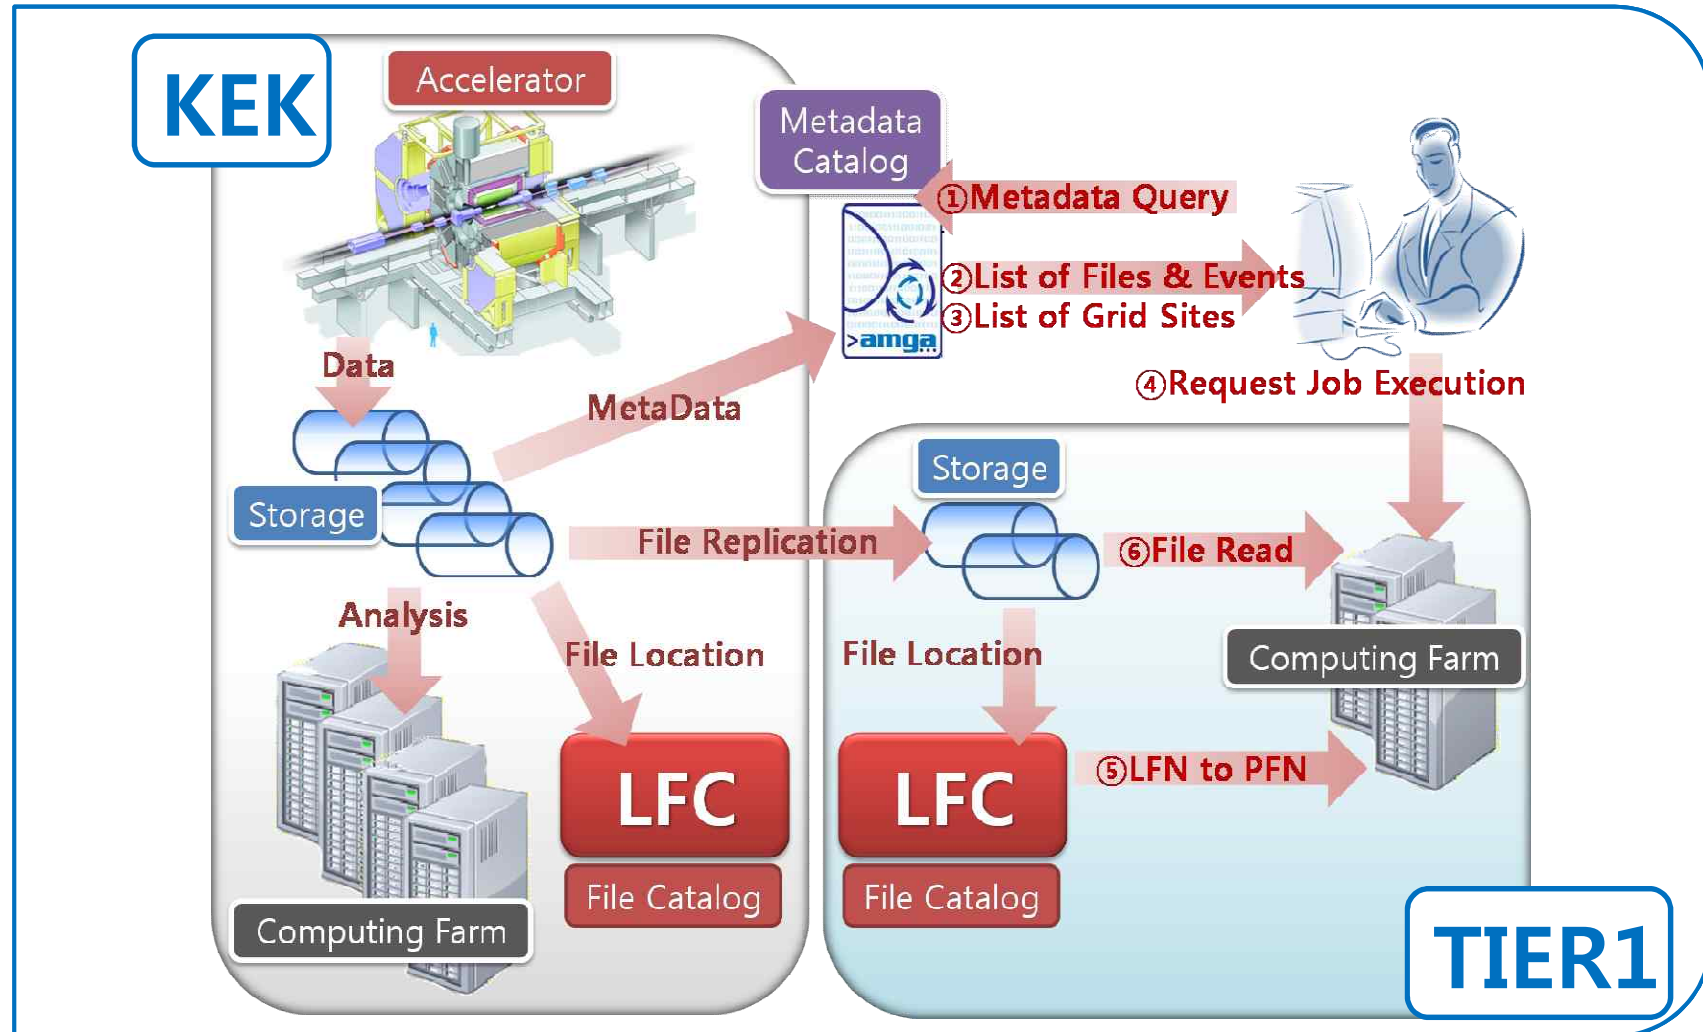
KEK

Accelerator

Metadata Catalog

①Metadata Query

②List of Files & Events

③List of Grid Sites

>amga

④Request Job Execution

Data

MetaData

Storage

Storage

File Replication

⑥File Read

Analysis

File Location

File Location

Computing Farm

LFC

LFC

⑤LFN to PFN

File Catalog

File Catalog

Computing Farm

TIER1